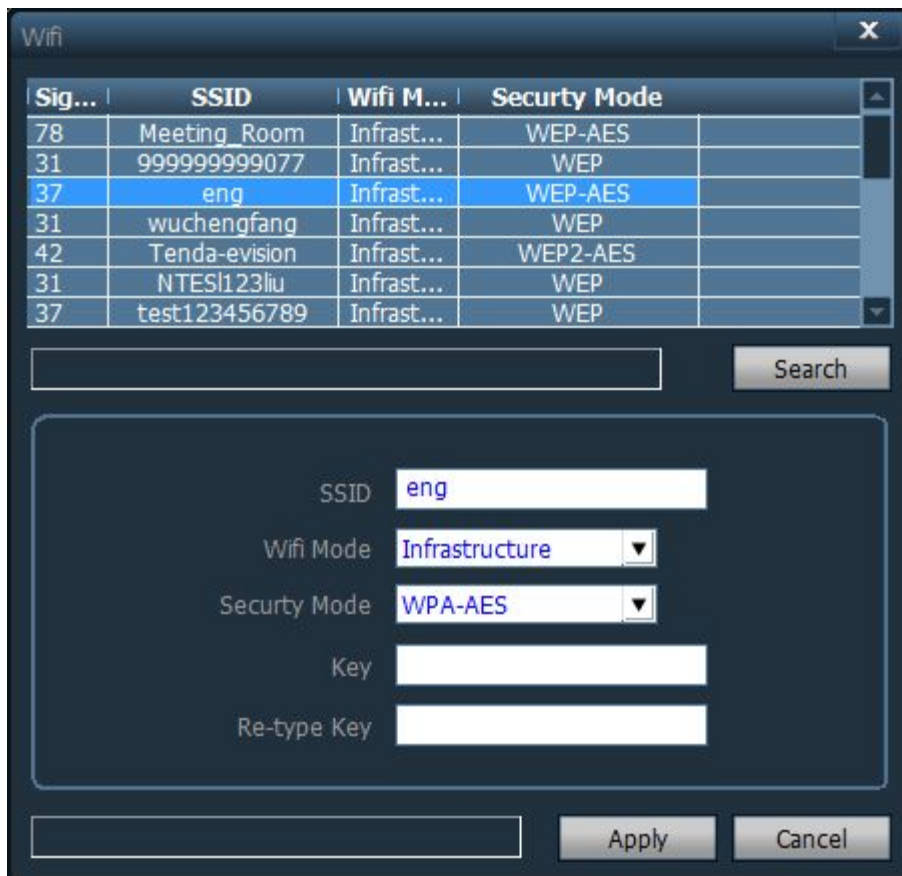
Wifi

| Sig... | SSID | Wifi M... | Securty Mode | |
|---|---|---|---|---|
| 78 | Meeting_Room | Infrast... | WEP-AES | |
| 31 | 999999999077 | Infrast... | WEP | |
| 37 | eng | Infrast... | WEP-AES | |
| 31 | wuchengfang | Infrast... | WEP | |
| 42 | Tenda-evision | Infrast... | WEP2-AES | |
| 31 | NTESl123liu | Infrast... | WEP | |
| 37 | test123456789 | Infrast... | WEP | |

Search

SSID eng

Wifi Mode Infrastructure

Securty Mode WPA-AES

Key

Re-type Key

Apply Cancel